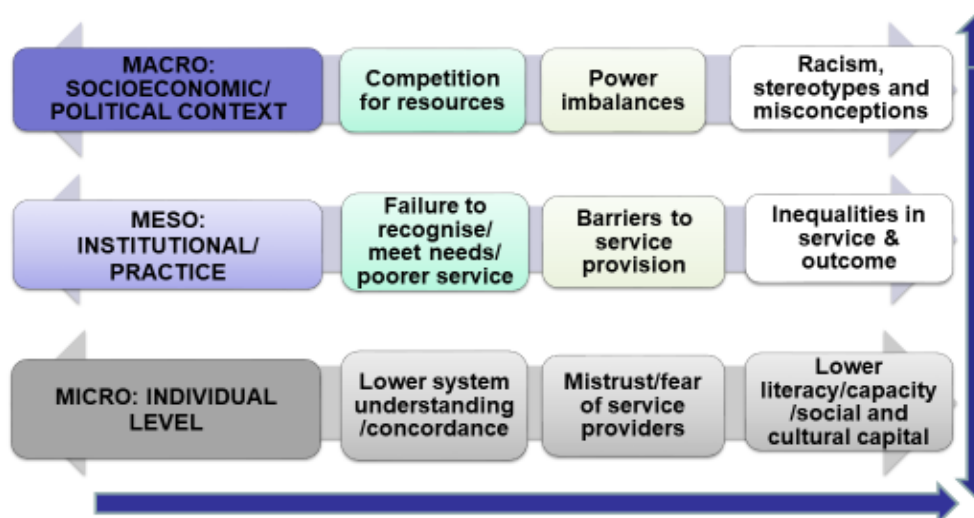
MACRO: SOCIOECONOMIC/ POLITICAL CONTEXT

Competition for resources

Power imbalances

Racism, stereotypes and misconceptions

MESO: INSTITUTIONAL/ PRACTICE

Failure to recognise/ meet needs/ poorer service

Barriers to service provision

Inequalities in service & outcome

MICRO: INDIVIDUAL LEVEL

Lower system understanding /concordance

Mistrust/fear of service providers

Lower literacy/capacity /social and cultural capital